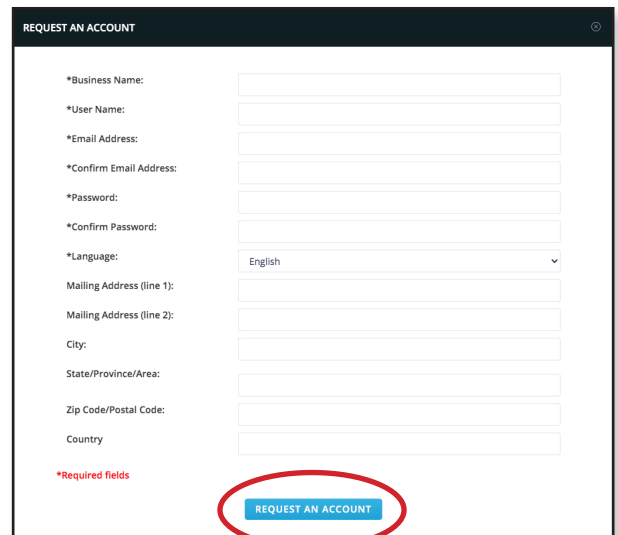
REQUEST AN ACCOUNT

*Business Name:

*User Name:

*Email Address:

*Confirm Email Address:

*Password:

*Confirm Password:

*Language: English

Mailing Address (line 1):

Mailing Address (line 2):

City:

State/Province/Area:

Zip Code/Postal Code:

Country

*Required fields

REQUEST AN ACCOUNT